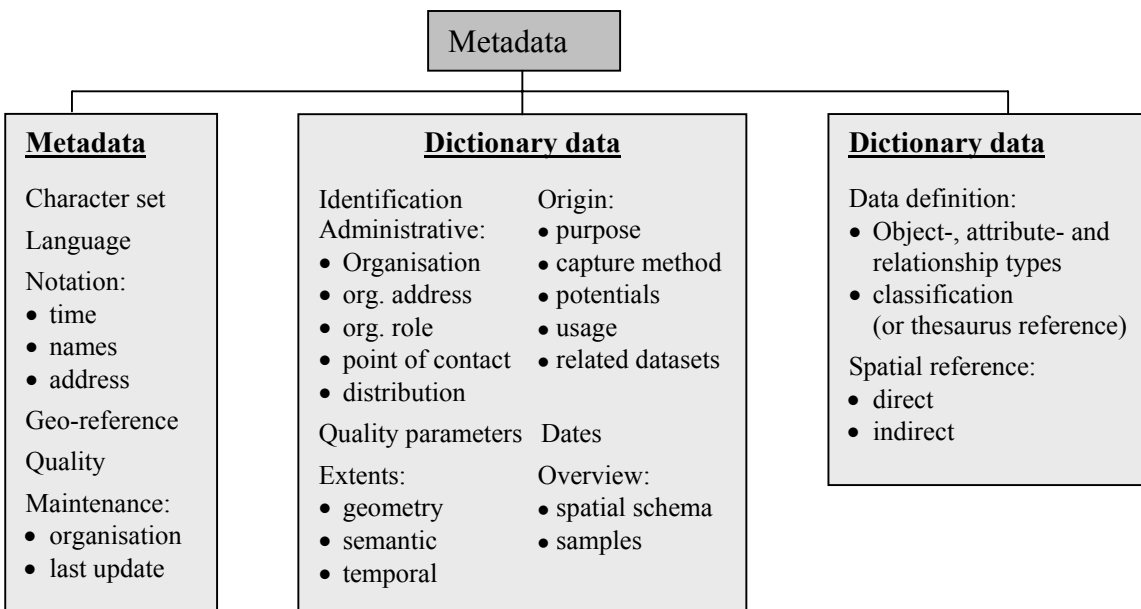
Metadata

**Metadata**

Character set

Language

Notation:
- time
- names
- address

Geo-reference

Quality

Maintenance:
- organisation
- last update

**Dictionary data**

Identification
Administrative:
- Organisation
- org. address
- org. role
- point of contact
- distribution

Origin:
- purpose
- capture method
- potentials
- usage
- related datasets

Quality parameters

Dates

Extents:
- geometry
- semantic
- temporal

Overview:
- spatial schema
- samples

**Dictionary data**

Data definition:
- Object-, attribute- and relationship types
- classification (or thesaurus reference)

Spatial reference:
- direct
- indirect